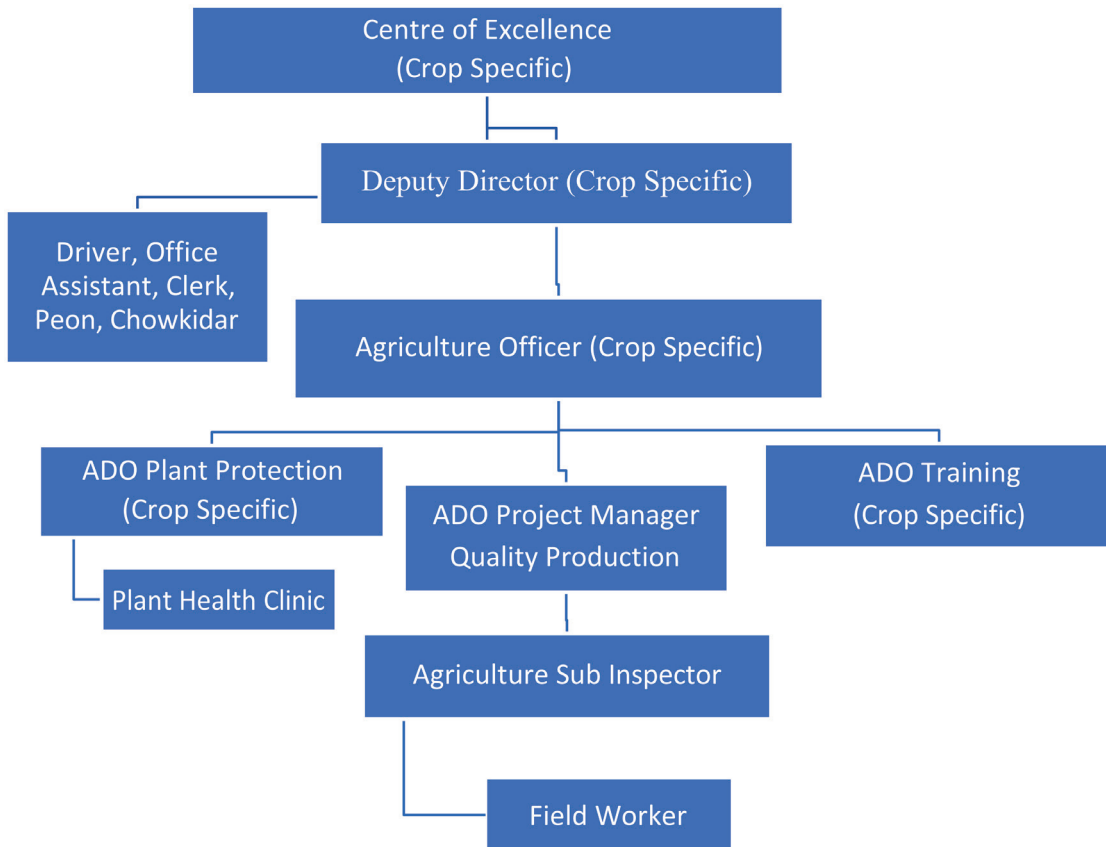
Centre of Excellence
(Crop Specific)

Deputy Director (Crop Specific)

Driver, Office Assistant, Clerk, Peon, Chowkidar

Agriculture Officer (Crop Specific)

ADO Plant Protection
(Crop Specific)

Plant Health Clinic

ADO Project Manager
Quality Production

ADO Training
(Crop Specific)

Agriculture Sub Inspector

Field Worker